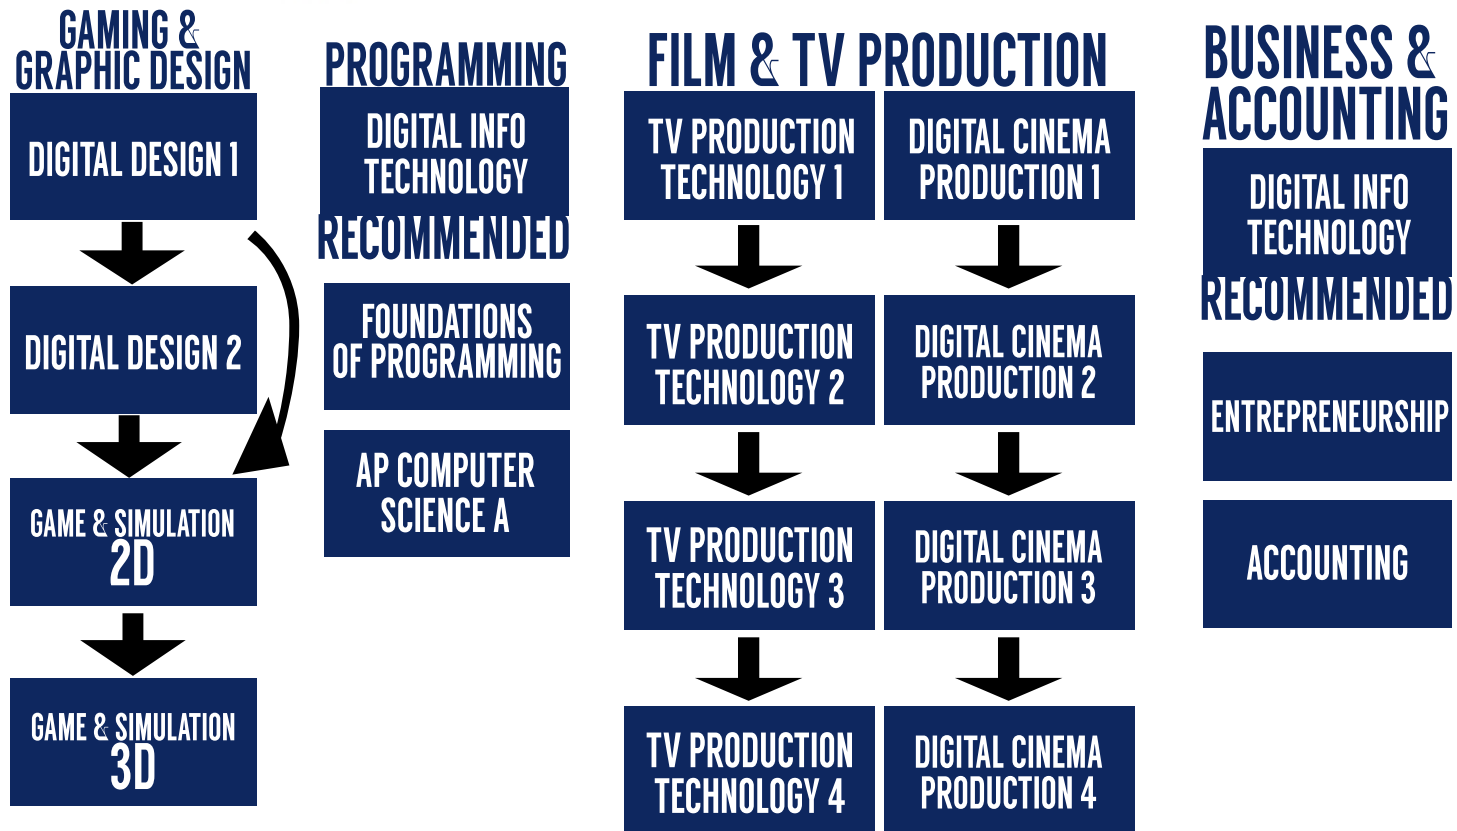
GAMING & GRAPHIC DESIGN

DIGITAL DESIGN 1

DIGITAL DESIGN 2

GAME & SIMULATION 2D

GAME & SIMULATION 3D

PROGRAMMING

DIGITAL INFO TECHNOLOGY

RECOMMENDED

FOUNDATIONS OF PROGRAMMING

AP COMPUTER SCIENCE A

FILM & TV PRODUCTION

TV PRODUCTION TECHNOLOGY 1

DIGITAL CINEMA PRODUCTION 1

TV PRODUCTION TECHNOLOGY 2

DIGITAL CINEMA PRODUCTION 2

TV PRODUCTION TECHNOLOGY 3

DIGITAL CINEMA PRODUCTION 3

TV PRODUCTION TECHNOLOGY 4

DIGITAL CINEMA PRODUCTION 4

BUSINESS & ACCOUNTING

DIGITAL INFO TECHNOLOGY

RECOMMENDED

ENTREPRENEURSHIP

ACCOUNTING